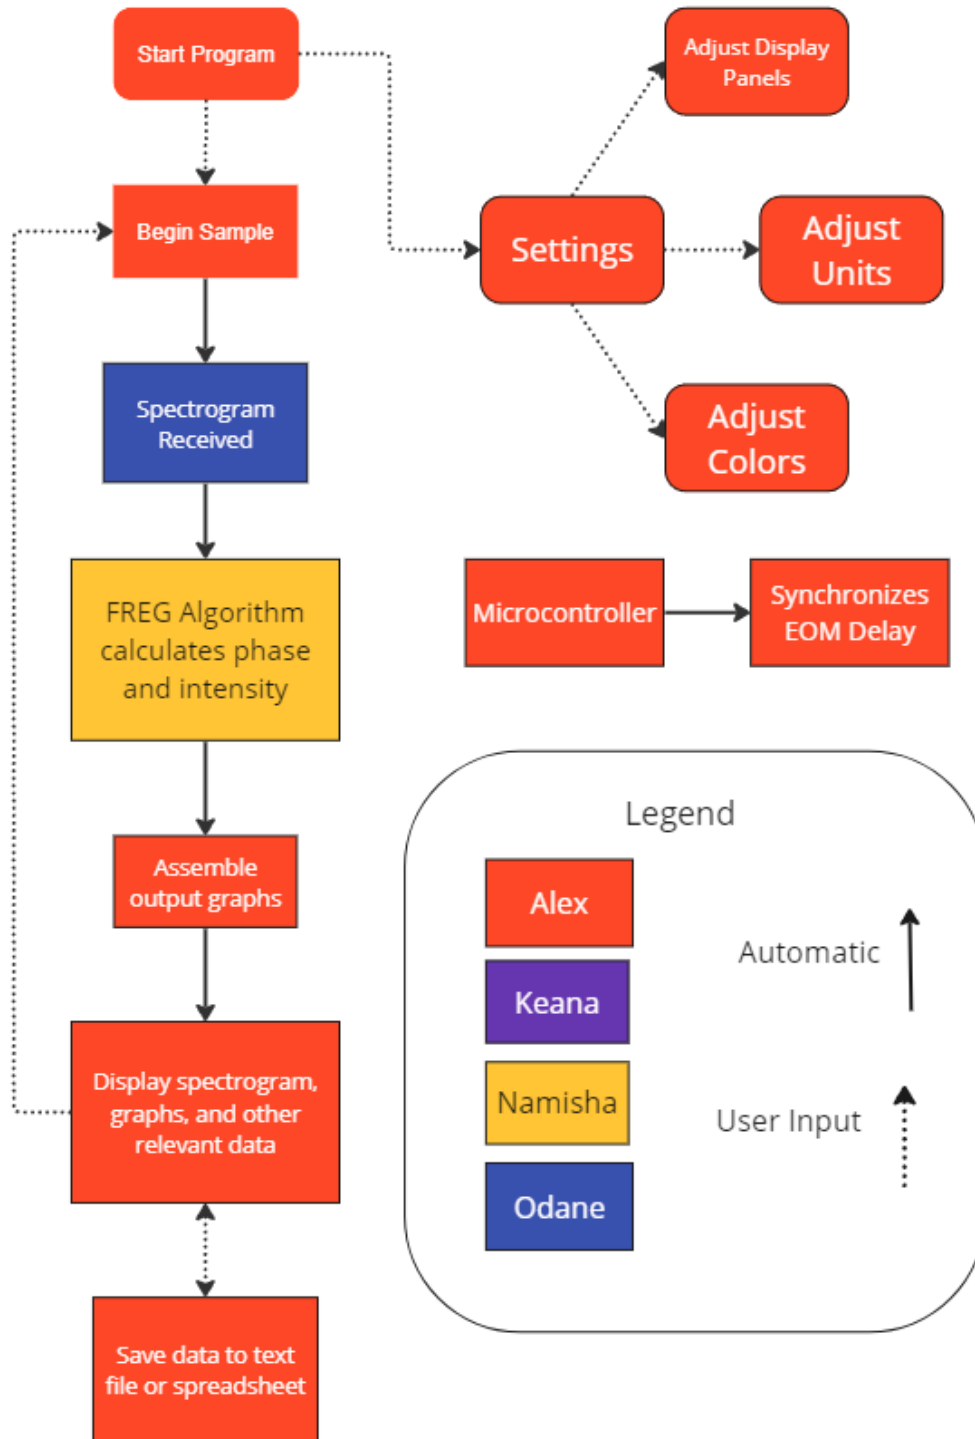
Start Program

Adjust Display Panels

Begin Sample

Settings

Adjust Units

Spectrogram Received

Adjust Colors

FREG Algorithm calculates phase and intensity

Microcontroller

Synchronizes EOM Delay

Assemble output graphs

Legend

Alex

Automatic

Keana

Display spectrogram, graphs, and other relevant data

Namisha

User Input

Odane

Save data to text file or spreadsheet